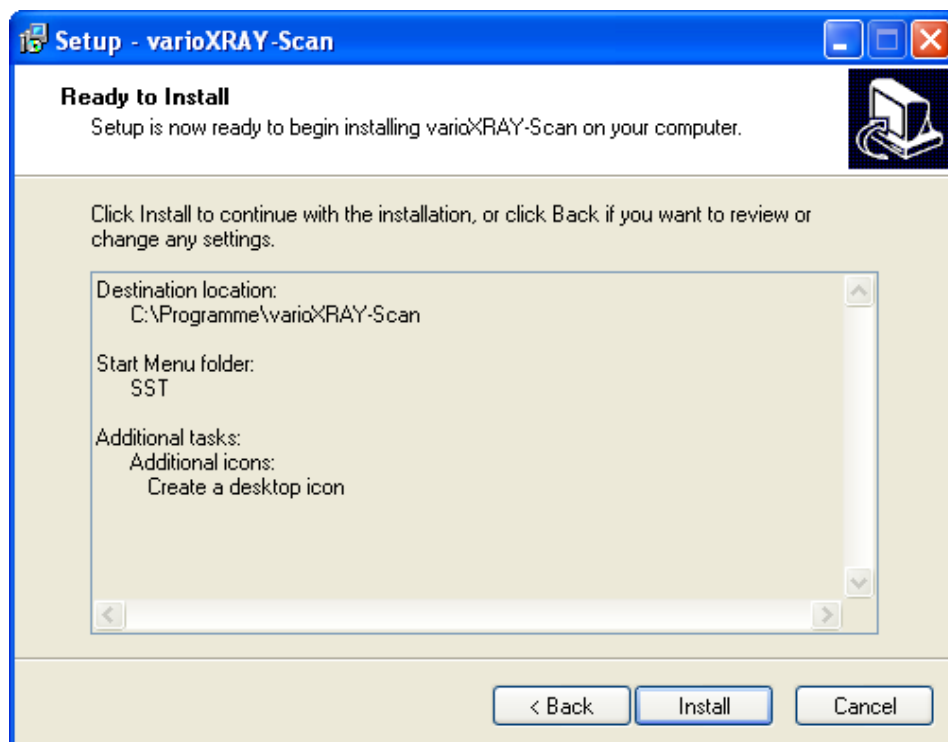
Setup - varioXRAY-Scan

Ready to Install
Setup is now ready to begin installing varioXRAY-Scan on your computer.

Click Install to continue with the installation, or click Back if you want to review or change any settings.

Destination location:
C:\Programme\varioXRAY-Scan

Start Menu folder:
SST

Additional tasks:
Additional icons:
Create a desktop icon

< Back
Install
Cancel